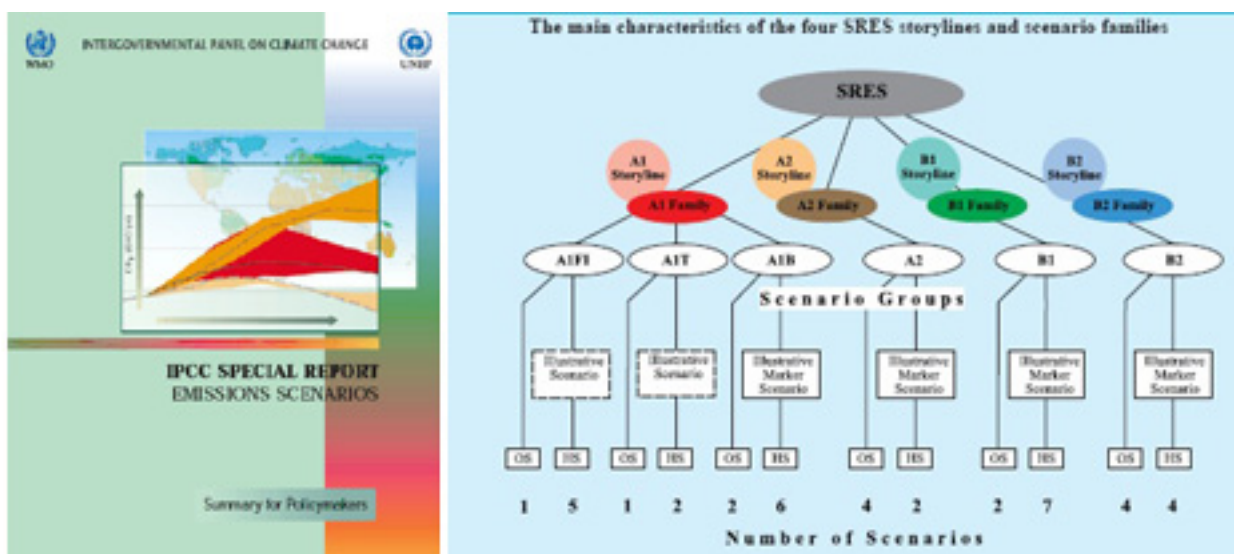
WMO INTERGOVERNMENTAL PANEL ON CLIMATE CHANGE UNEP

IPCC SPECIAL REPORT
EMISSIONS SCENARIOS

Summary for Policymakers

The main characteristics of the four SRES storylines and scenario families

SRES

A1 Storyline
A2 Storyline
B1 Storyline
B2 Storyline

A1 Family
A2 Family
B1 Family
B2 Family

A1FI
A1T
A1B
A2
B1
B2

Scenario Groups

Illustrative Scenario
Illustrative Scenario
Illustrative Marker Scenario
Illustrative Marker Scenario
Illustrative Marker Scenario
Illustrative Marker Scenario

OS HS OS HS OS HS OS HS OS HS OS HS

1 5 1 2 2 6 4 2 2 7 4 4

Number of Scenarios